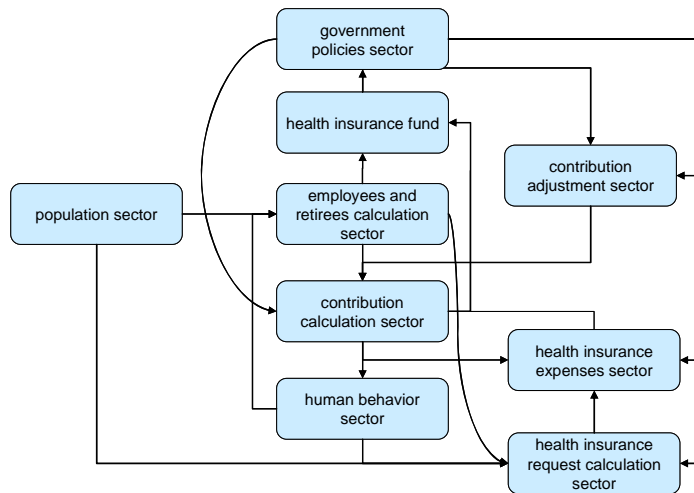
government policies sector

health insurance fund

contribution adjustment sector

population sector

employees and retirees calculation sector

contribution calculation sector

health insurance expenses sector

human behavior sector

health insurance request calculation sector